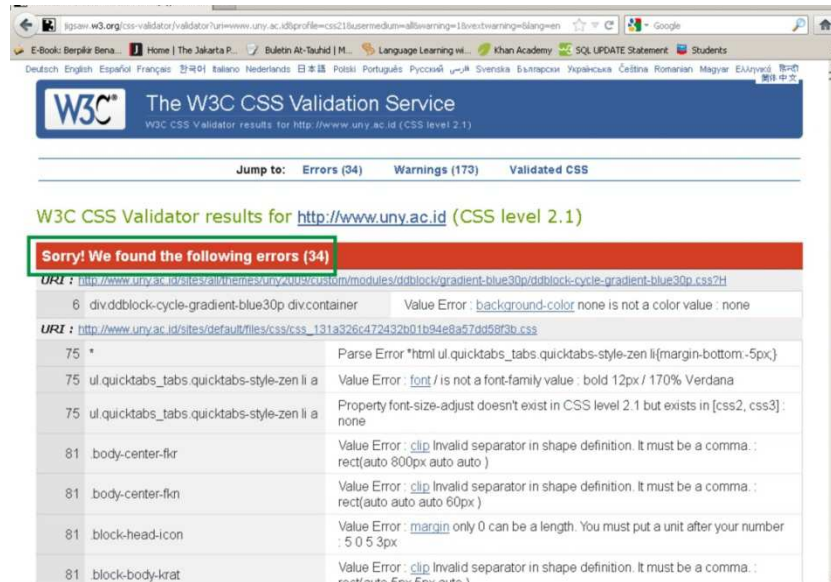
jigsaw.w3.org/css-validator/validator?uri=www.uny.ac.id&profile=css21&usermedium=all&warning=1&vextwarning=&lang=en

Google

E-Book: Berpikir Bena... Home | The Jakarta P... Buletin At-Tauhid | M... Language Learning wi... Khan Academy SQL UPDATE Statement Students

Deutsch English Español Français 한국어 Italiano Nederlands 日本語 Polski Português Русский فارسی Svenska Български Українська Čeština Romanian Magyar Ελληνικά हिन्दी 简体中文

W3C®

The W3C CSS Validation Service

W3C CSS Validator results for http://www.uny.ac.id (CSS level 2.1)

Jump to: Errors (34) Warnings (173) Validated CSS

W3C CSS Validator results for http://www.uny.ac.id (CSS level 2.1)

Sorry! We found the following errors (34)

URI : http://www.uny.ac.id/sites/all/themes/uny2009/custom/modules/ddblock/gradient-blue30p/ddblock-cycle-gradient-blue30p.css?H

| | | |
|---|---|---|
| 6 | div.ddblock-cycle-gradient-blue30p div.container | Value Error : background-color none is not a color value : none |

URI : http://www.uny.ac.id/sites/default/files/css/css_131a326c472432b01b94e8a57dd58f3b.css

| | | |
|---|---|---|
| 75 | * | Parse Error *html ul.quicktabs_tabs.quicktabs-style-zen li{margin-bottom:-5px;} |
| 75 | ul.quicktabs_tabs.quicktabs-style-zen li a | Value Error : font / is not a font-family value : bold 12px / 170% Verdana |
| 75 | ul.quicktabs_tabs.quicktabs-style-zen li a | Property font-size-adjust doesn't exist in CSS level 2.1 but exists in [css2, css3] : none |
| 81 | .body-center-fkr | Value Error : clip Invalid separator in shape definition. It must be a comma. : rect(auto 800px auto auto ) |
| 81 | .body-center-fkn | Value Error : clip Invalid separator in shape definition. It must be a comma. : rect(auto auto auto 60px ) |
| 81 | .block-head-icon | Value Error : margin only 0 can be a length. You must put a unit after your number : 5 0 5 3px |
| 81 | .block-body-krat | Value Error : clip Invalid separator in shape definition. It must be a comma. : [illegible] |